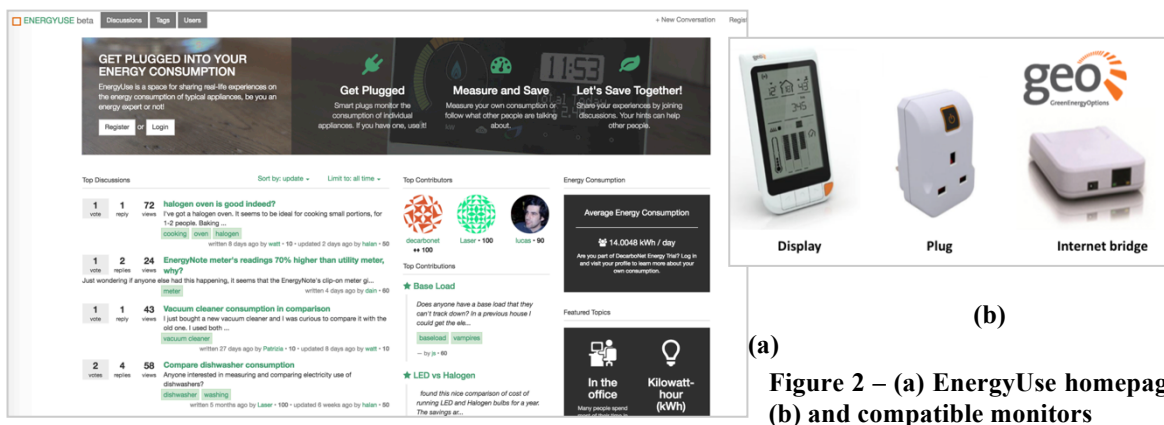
ENERGYUSE beta Discussions Tags Users

+ New Conversation Regi

GET PLUGGED INTO YOUR ENERGY CONSUMPTION

EnergyUse is a space for sharing real-life experiences on the energy consumption of typical appliances, be you an energy expert or not!

Register or Login

Get Plugged
Smart plugs monitor the consumption of individual appliances. If you have one, use it!

Measure and Save
Measure your own consumption or follow what other people are talking about.

Let's Save Together!
Share your experiences by joining discussions. Your hints can help other people.

11:53

Top Discussions

Sort by: update

Limit to: all time

1 vote 1 reply 72 views
halogen oven is good indeed?
I've got a halogen oven. It seems to be ideal for cooking small portions, for 1-2 people. Baking ...
cooking oven halogen
written 8 days ago by watt • 10 • updated 2 days ago by halan • 50

1 vote 2 replies 24 views
EnergyNote meter's readings 70% higher than utility meter, why?
Just wondering if anyone else had this happening, it seems that the EnergyNote's clip-on meter gi...
meter
written 4 days ago by dain • 60

1 vote 1 reply 43 views
Vacuum cleaner consumption in comparison
I just bought a new vacuum cleaner and I was curious to compare it with the old one. I used both ...
vacuum cleaner
written 27 days ago by Patricia • 10 • updated 8 days ago by watt • 10

2 votes 4 replies 58 views
Compare dishwasher consumption
Anyone interested in measuring and comparing electricity use of dishwashers?
dishwasher washing
written 5 months ago by Laser • 100 • updated 6 weeks ago by halan • 50

Top Contributors

decarbonet • 100
Laser • 100
lucas • 90

Top Contributions

Base Load
Does anyone have a base load that they can't track down? In a previous house I could get the ele...
baseload vampires
— by js • 60

LED vs Halogen
found this nice comparison of cost of running LED and Halogen bulbs for a year. The savings ar...

Energy Consumption

Average Energy Consumption

14.0048 kWh / day

Are you part of DecarboNet Energy Trial? Log in and visit your profile to learn more about your own consumption.

Featured Topics

In the office
Many people spend

Kilowatt-hour (kWh)

geo
GreenEnergyOptions

Display

Plug

Internet bridge

(b)

(a)

Figure 2 – (a) EnergyUse homepag

(b) and compatible monitors